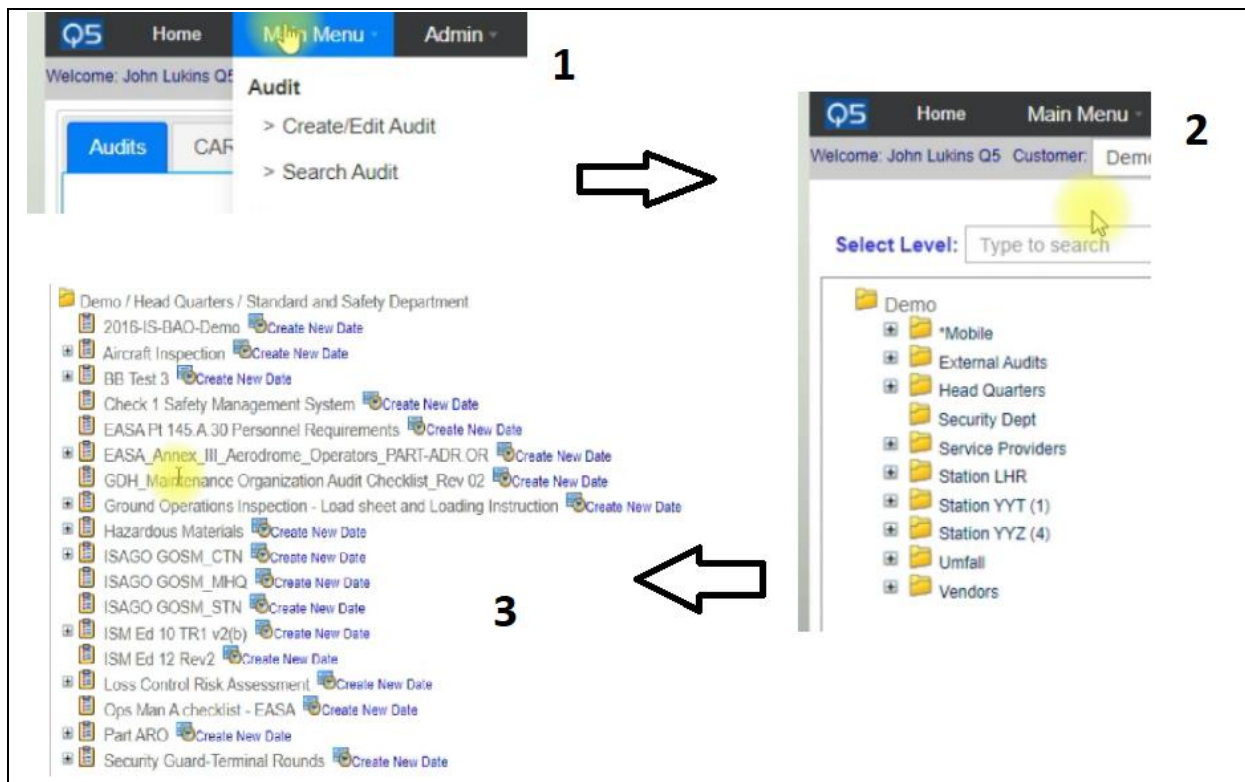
Q5 Home Main Menu Admin

Welcome: John Lukins Q5

Audit
> Create/Edit Audit
> Search Audit

Audits CAR

1

Q5 Home Main Menu

2

Welcome: John Lukins Q5 Customer: Dem

Select Level: Type to search

Demo
*Mobile
External Audits
Head Quarters
Security Dept
Service Providers
Station LHR
Station YYT (1)
Station YYZ (4)
Umfall
Vendors

Demo / Head Quarters / Standard and Safety Department
2016-IS-BAO-Demo Create New Date
Aircraft Inspection Create New Date
BB Test 3 Create New Date
Check 1 Safety Management System Create New Date
EASA Pt 145.A.30 Personnel Requirements Create New Date
EASA_Annex_III_Aerodrome_Operators_PART-ADR.OR Create New Date
GDH_Maintenance Organization Audit Checklist_Rev 02 Create New Date
Ground Operations Inspection - Load sheet and Loading Instruction Create New Date
Hazardous Materials Create New Date
ISAGO GOSM_CTN Create New Date
ISAGO GOSM_MHQ Create New Date
ISAGO GOSM_STN Create New Date
ISM Ed 10 TR1 v2(b) Create New Date
ISM Ed 12 Rev2 Create New Date
Loss Control Risk Assessment Create New Date
Ops Man A checklist - EASA Create New Date
Part ARO Create New Date
Security Guard-Terminal Rounds Create New Date

3